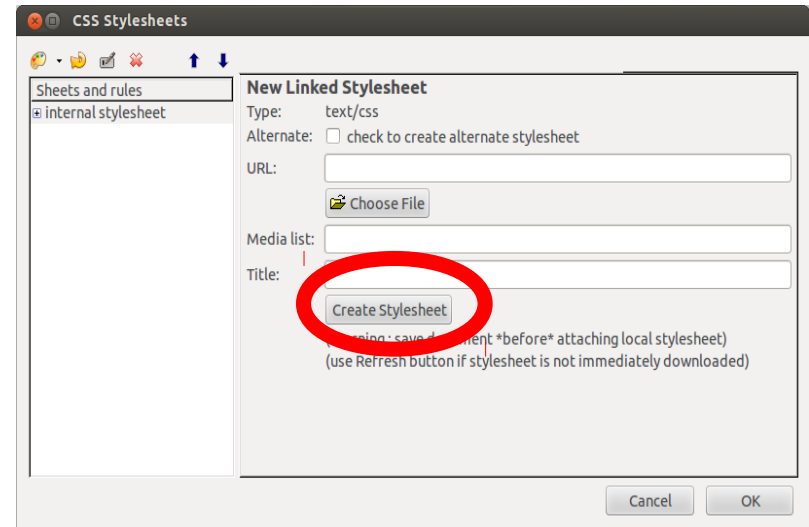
CSS Stylesheets

Sheets and rules
internal stylesheet

New Linked Stylesheet
Type: text/css
Alternate: check to create alternate stylesheet
URL:
Choose File
Media list:
Title:
Create Stylesheet
([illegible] : save d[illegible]ment *before* attaching local stylesheet)
(use Refresh button if stylesheet is not immediately downloaded)

Cancel
OK